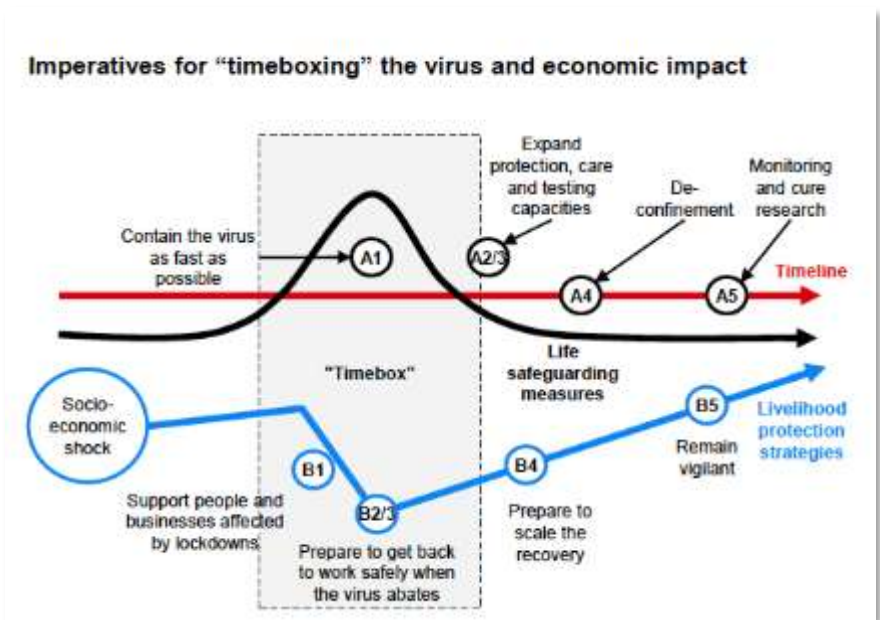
Imperatives for "timeboxing" the virus and economic impact

Expand protection, care and testing capacities

De-confinement

Monitoring and cure research

Contain the virus as fast as possible

A1

A2/3

A4

A5

Timeline

"Timebox"

Life safeguarding measures

Socio-economic shock

B1

B2/3

B4

B5

Remain vigilant

Livelihood protection strategies

Support people and businesses affected by lockdowns

Prepare to get back to work safely when the virus abates

Prepare to scale the recovery